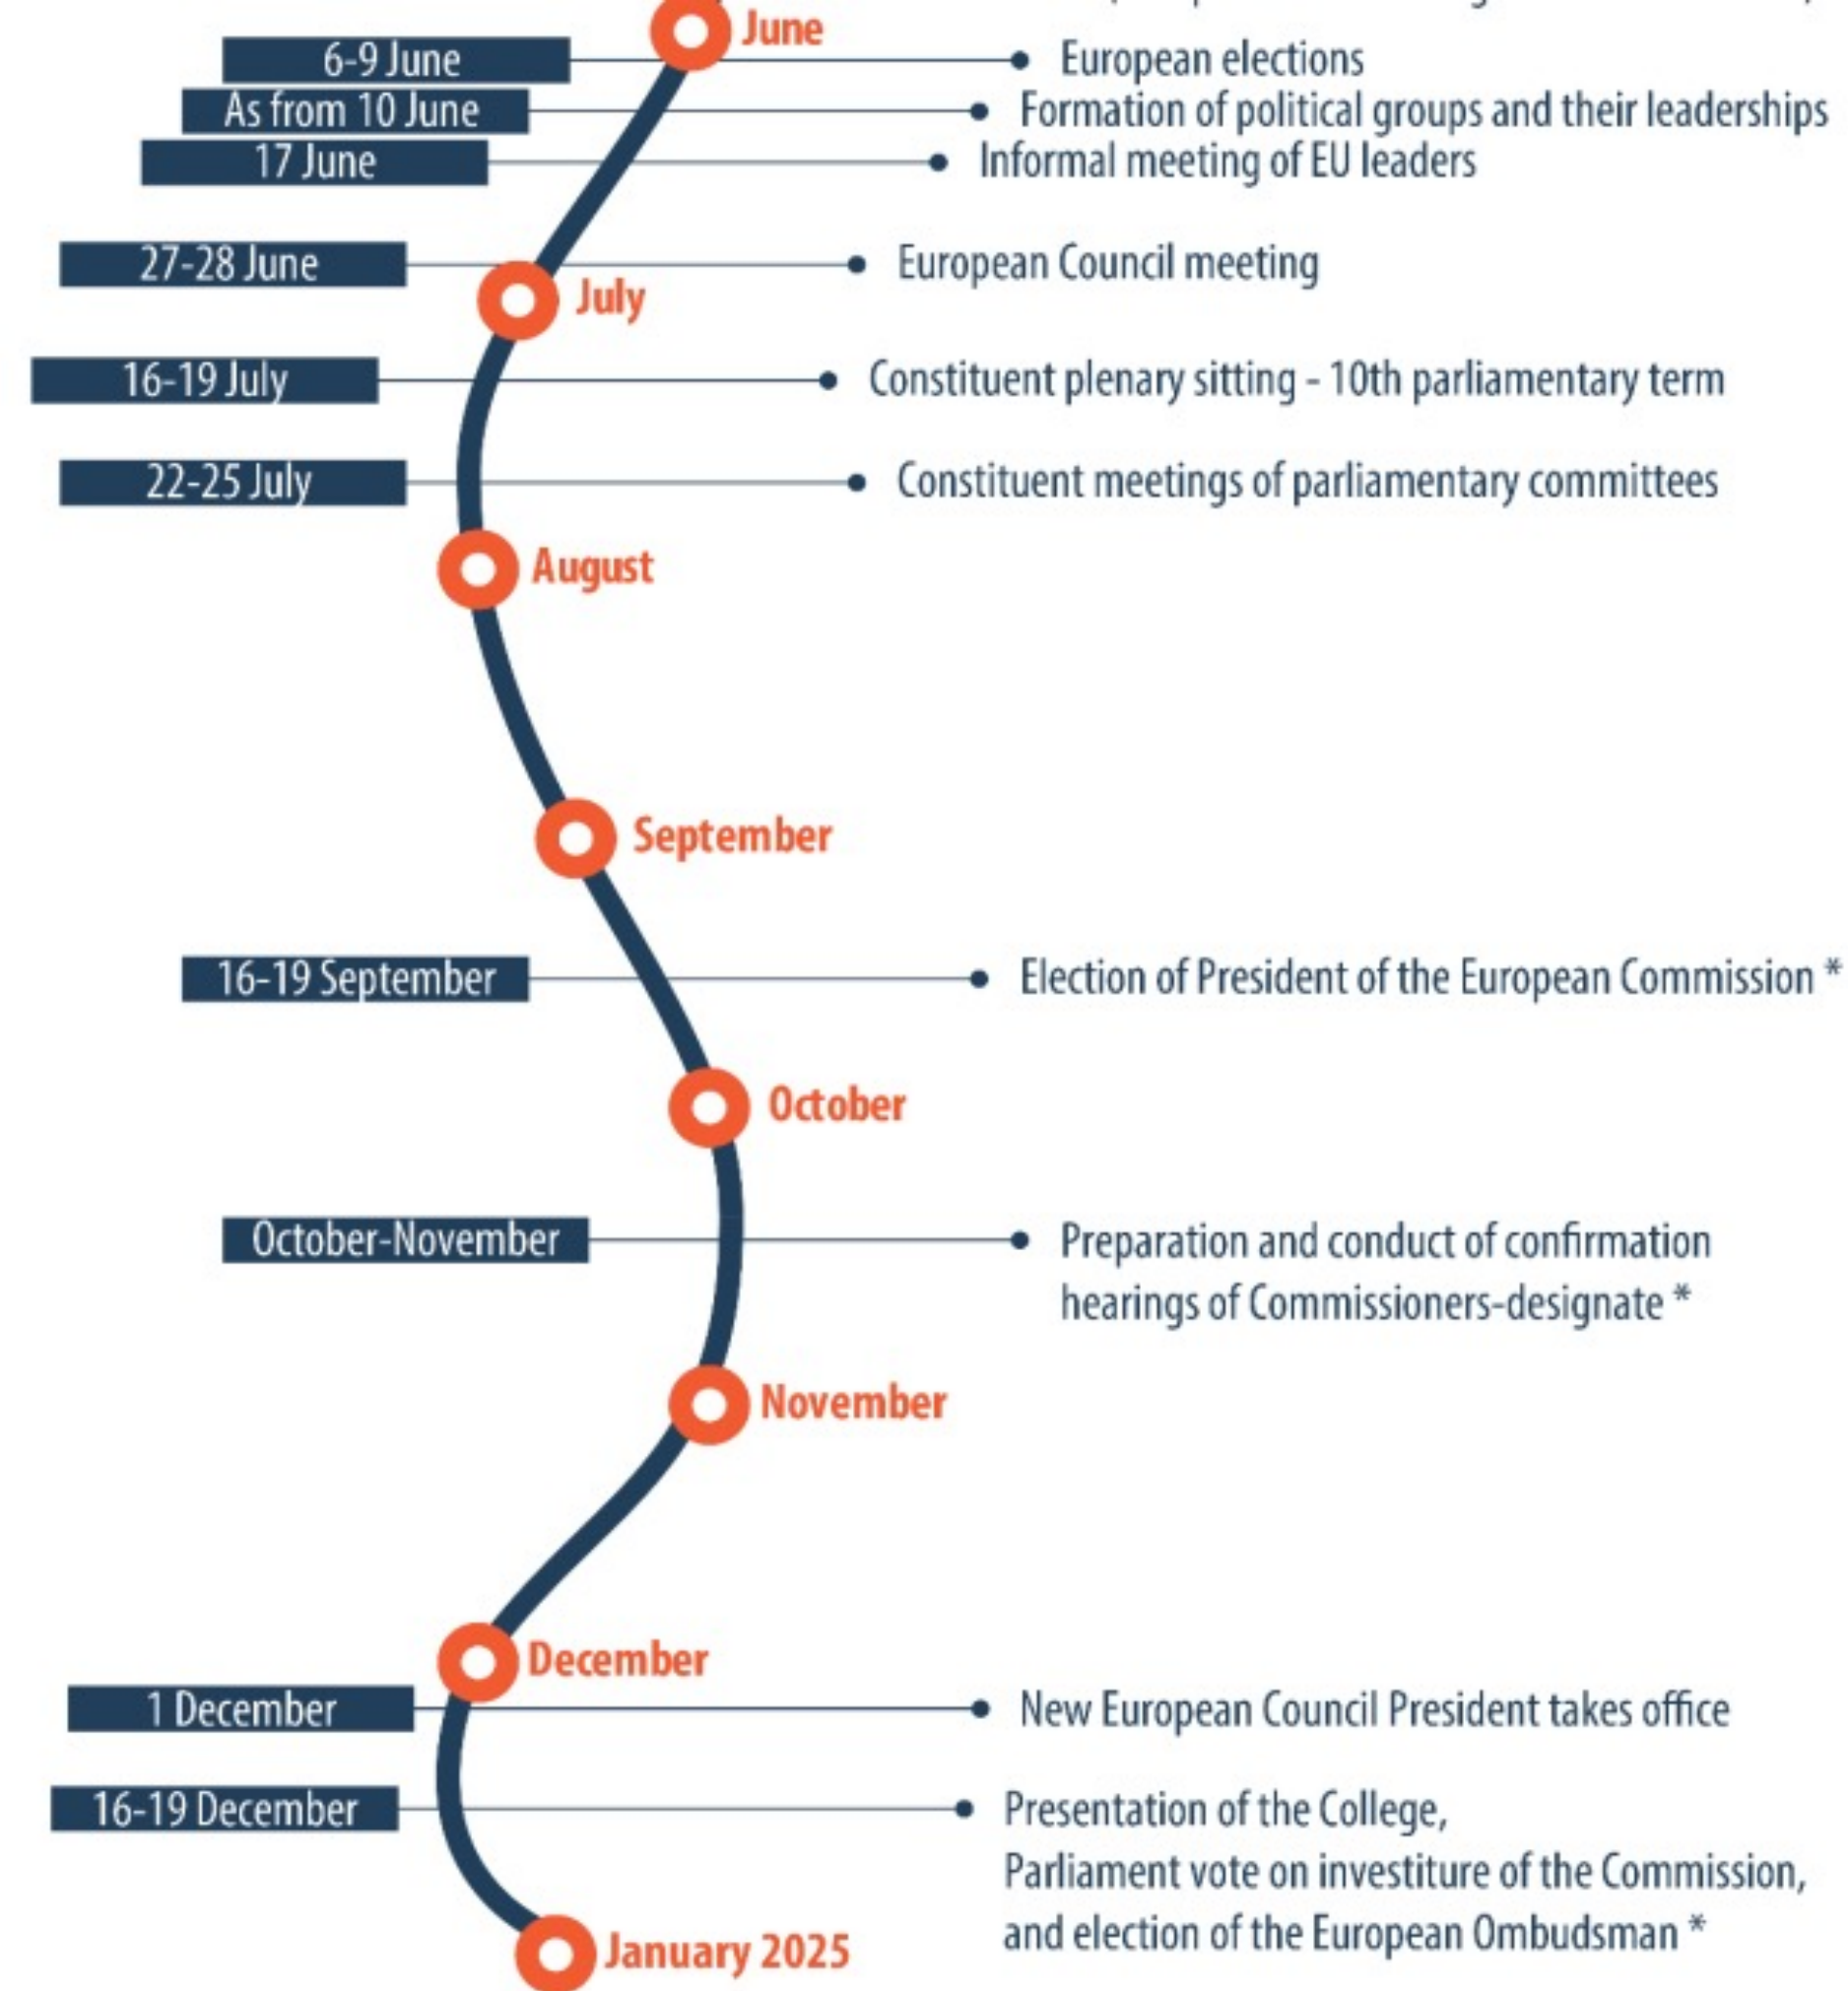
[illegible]

June

6-9 June
European elections

As from 10 June
Formation of political groups and their leaderships

17 June
Informal meeting of EU leaders

27-28 June
European Council meeting

July

16-19 July
Constituent plenary sitting - 10th parliamentary term

22-25 July
Constituent meetings of parliamentary committees

August

September

16-19 September
Election of President of the European Commission *

October

October-November
Preparation and conduct of confirmation hearings of Commissioners-designate *

November

December

1 December
New European Council President takes office

16-19 December
Presentation of the College, Parliament vote on investiture of the Commission, and election of the European Ombudsman *

January 2025